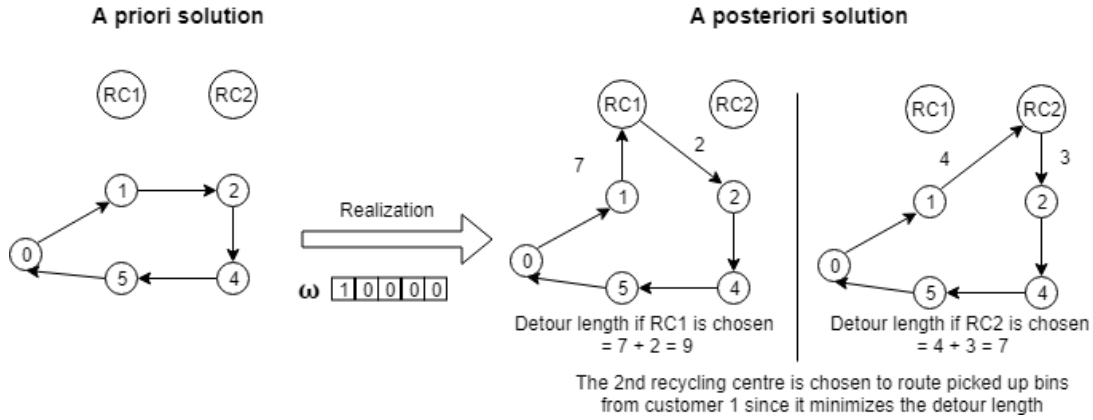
A priori solution

A posteriori solution

RC1 RC2

1 2

0

5 4

Realization

$\omega$ 1 0 0 0 0

RC1 RC2

7 2

1 2

0

5 4

Detour length if RC1 is chosen = 7 + 2 = 9

RC1 RC2

4 3

1 2

0

5 4

Detour length if RC2 is chosen = 4 + 3 = 7

The 2nd recycling centre is chosen to route picked up bins from customer 1 since it minimizes the detour length